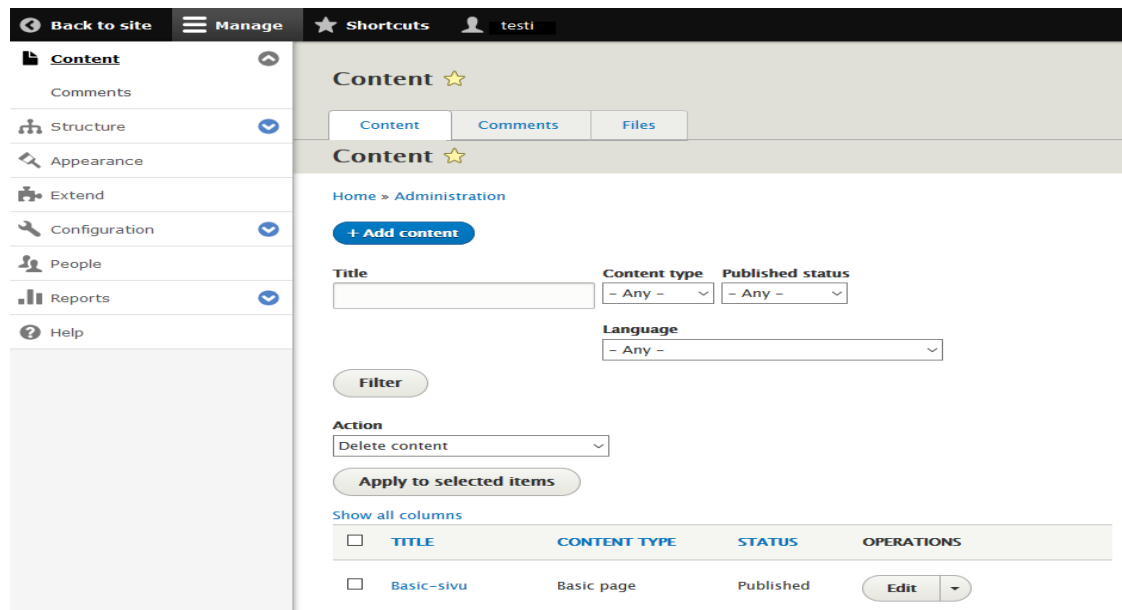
Back to site Manage Shortcuts testi

Content
Comments
Structure
Appearance
Extend
Configuration
People
Reports
Help

Content ☆

Content | Comments | Files

Content ☆

Home » Administration

+ Add content

Title

Content type
– Any –

Published status
– Any –

Language
– Any –

Filter

Action
Delete content

Apply to selected items

Show all columns

| | TITLE | CONTENT TYPE | STATUS | OPERATIONS |
|---|---|---|---|---|
| ☐ | Basic-sivu | Basic page | Published | Edit |